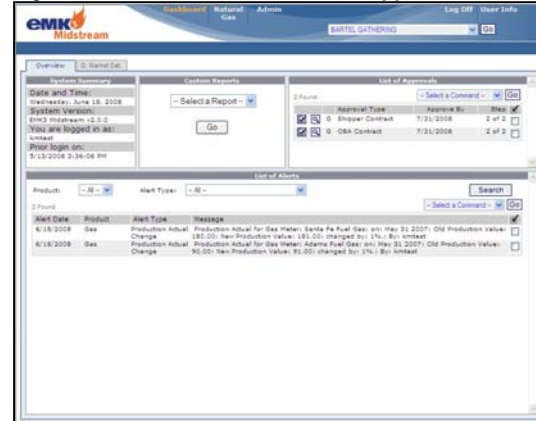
EMK Midstream

Dashboard Natural Gas Admin

Log Off User Info

BARTEL GATHERING Go

Overview G Bartel Gat

System Summary

Date and Time:
Wednesday, June 18, 2008

System Version:
EMK3 Midstream v2.0.0

You are logged in as:
kmtest

Prior login on:
5/13/2008 3:36:06 PM

Custom Reports

- Select a Report -

Go

List of Approvals

2 Found

- Select a Command - Go

| | | | Approval Type | Approve By | Step | |
|---|---|---|---|---|---|---|
| | | 0 | Shipper Contract | 7/31/2008 | 2 of 2 | |
| | | 0 | OBA Contract | 7/31/2008 | 2 of 2 | |

List of Alerts

Product: - All - Alert Type: - All -

Search

2 Found

- Select a Command - Go

| Alert Date | Product | Alert Type | Message | |
|---|---|---|---|---|
| 6/18/2008 | Gas | Production Actual Change | Production Actual for Gas Meter: Santa Fe Fuel Gas: on: May 31 2007: Old Production Value: 180.00: New Production Value: 181.00: changed by: 1%.: By: kmtest | |
| 6/18/2008 | Gas | Production Actual Change | Production Actual for Gas Meter: Adams Fuel Gas: on: May 31 2007: Old Production Value: 90.00: New Production Value: 91.00: changed by: 1%.: By: kmtest | |